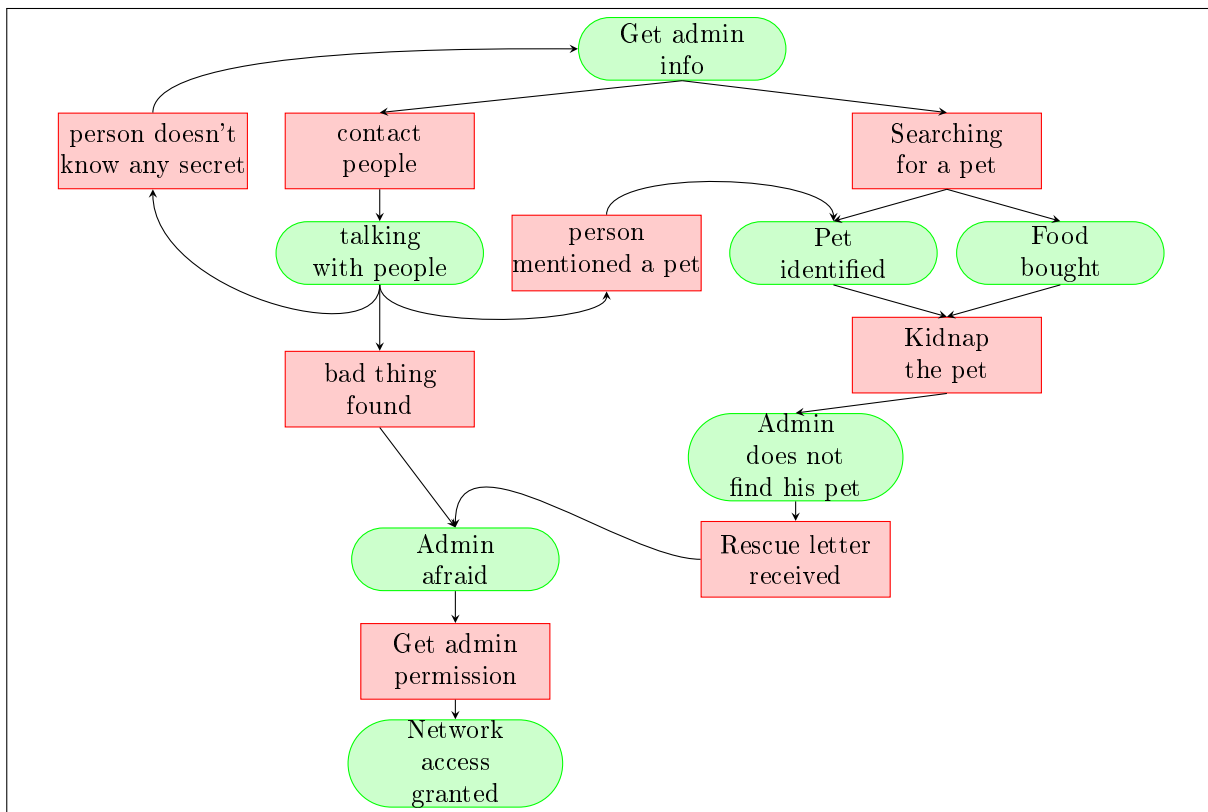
Get admin info

person doesn't know any secret

contact people

Searching for a pet

talking with people

person mentioned a pet

Pet identified

Food bought

Kidnap the pet

bad thing found

Admin does not find his pet

Admin afraid

Rescue letter received

Get admin permission

Network access granted